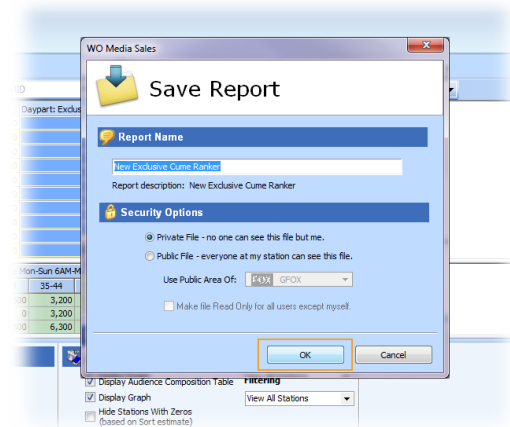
WO Media Sales

Save Report

Report Name

New Exclusive Cume Ranker

Report description: New Exclusive Cume Ranker

Security Options

Private File - no one can see this file but me.

Public File - everyone at my station can see this file.

Use Public Area Of: GFOX

Make file Read Only for all users except myself.

OK

Cancel

Daypart: Exclus

Mon-Sun 6AM-M

35-44

3,200

3,200

6,300

Display Audience Composition Table

Display Graph

Hide Stations With Zeros (based on Sort estimate)

Filtering

View All Stations